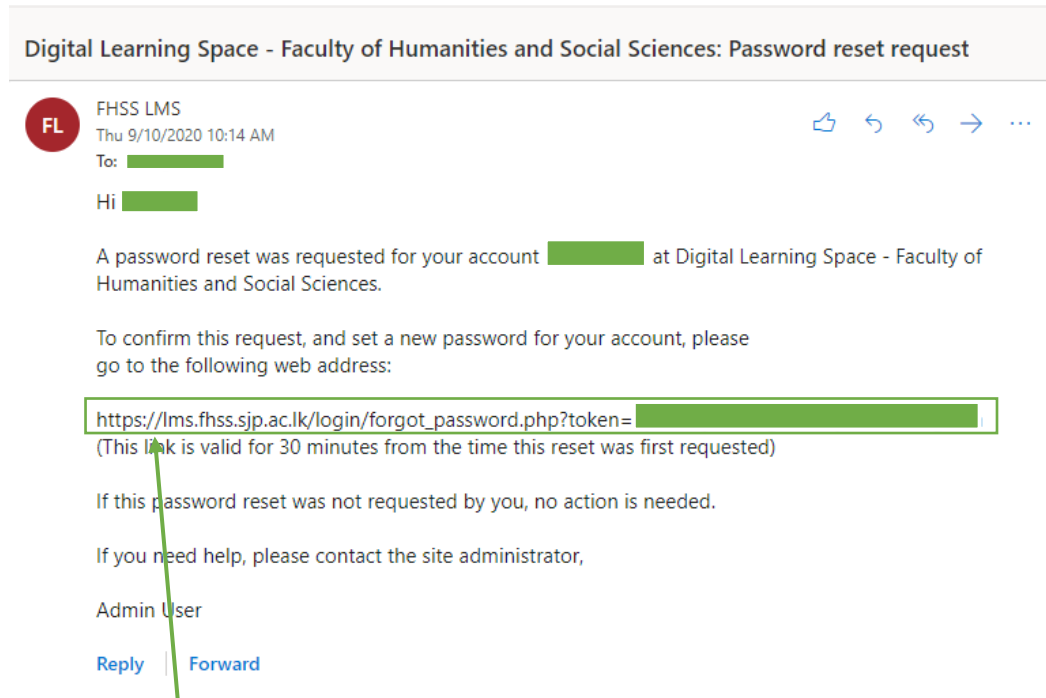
Digital Learning Space - Faculty of Humanities and Social Sciences: Password reset request

FL

FHSS LMS
Thu 9/10/2020 10:14 AM
To: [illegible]

Hi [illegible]

A password reset was requested for your account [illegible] at Digital Learning Space - Faculty of Humanities and Social Sciences.

To confirm this request, and set a new password for your account, please go to the following web address:

https://lms.fhss.sjp.ac.lk/login/forgot_password.php?token=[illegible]
(This link is valid for 30 minutes from the time this reset was first requested)

If this password reset was not requested by you, no action is needed.

If you need help, please contact the site administrator,

Admin User

Reply | Forward